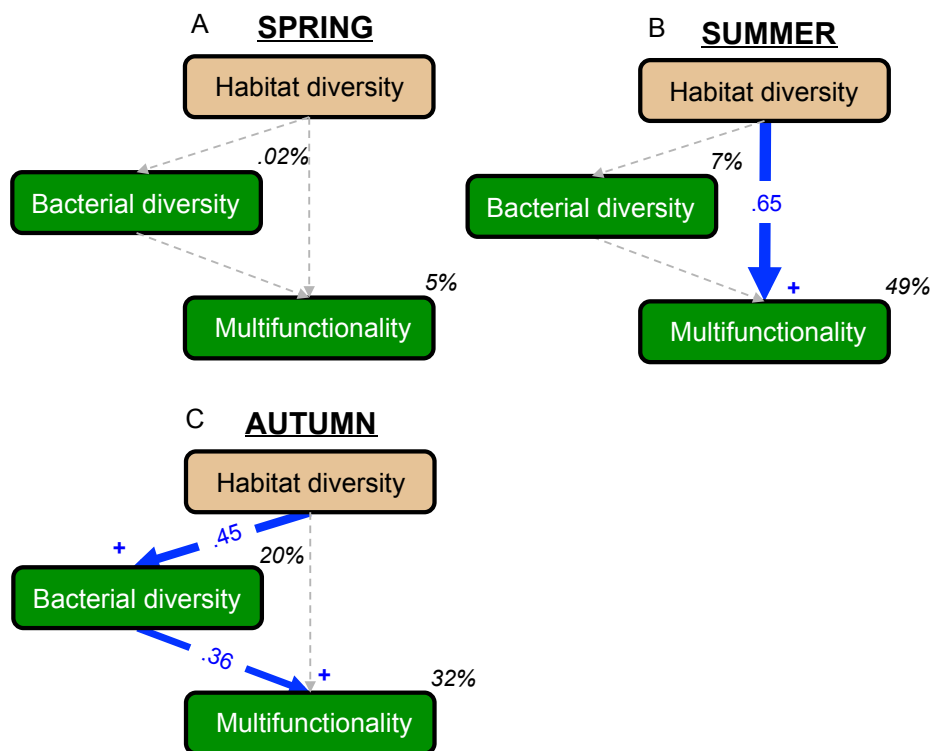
A SPRING

Habitat diversity

.02%

Bacterial diversity

5%

Multifunctionality

B SUMMER

Habitat diversity

7%

Bacterial diversity

.65

+

49%

Multifunctionality

C AUTUMN

Habitat diversity

.45

+

20%

Bacterial diversity

.36

+

32%

Multifunctionality